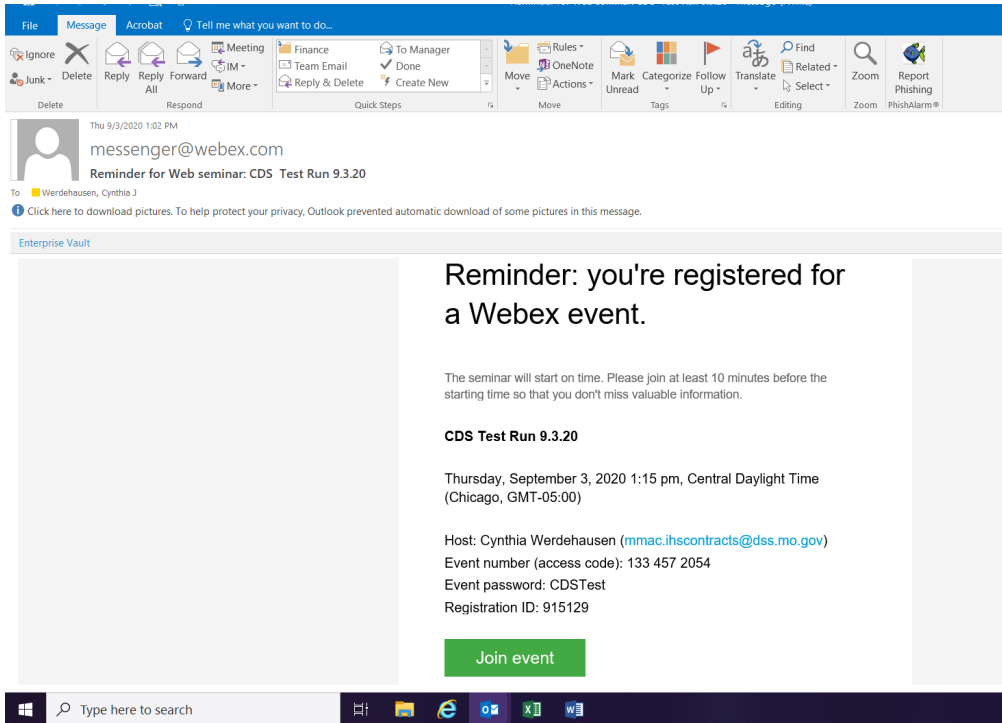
File Message Acrobat Tell me what you want to do...

Ignore
Junk
Delete
Delete

Reply
Reply All
Forward
Meeting
IM
More
Respond

Finance
Team Email
Reply & Delete
To Manager
Done
Create New
Quick Steps

Move
Rules
OneNote
Actions
Move

Mark Unread
Categorize
Follow Up
Tags

Translate
Find
Related
Select
Editing

Zoom
Zoom

Report Phishing
PhishAlarm®

Thu 9/3/2020 1:02 PM
messenger@webex.com
Reminder for Web seminar: CDS Test Run 9.3.20
To Werdehausen, Cynthia J
Click here to download pictures. To help protect your privacy, Outlook prevented automatic download of some pictures in this message.

Enterprise Vault

Reminder: you're registered for a Webex event.

The seminar will start on time. Please join at least 10 minutes before the starting time so that you don't miss valuable information.

CDS Test Run 9.3.20

Thursday, September 3, 2020 1:15 pm, Central Daylight Time (Chicago, GMT-05:00)

Host: Cynthia Werdehausen (mmac.ihscontracts@dss.mo.gov)
Event number (access code): 133 457 2054
Event password: CDSTest
Registration ID: 915129

Join event

Type here to search